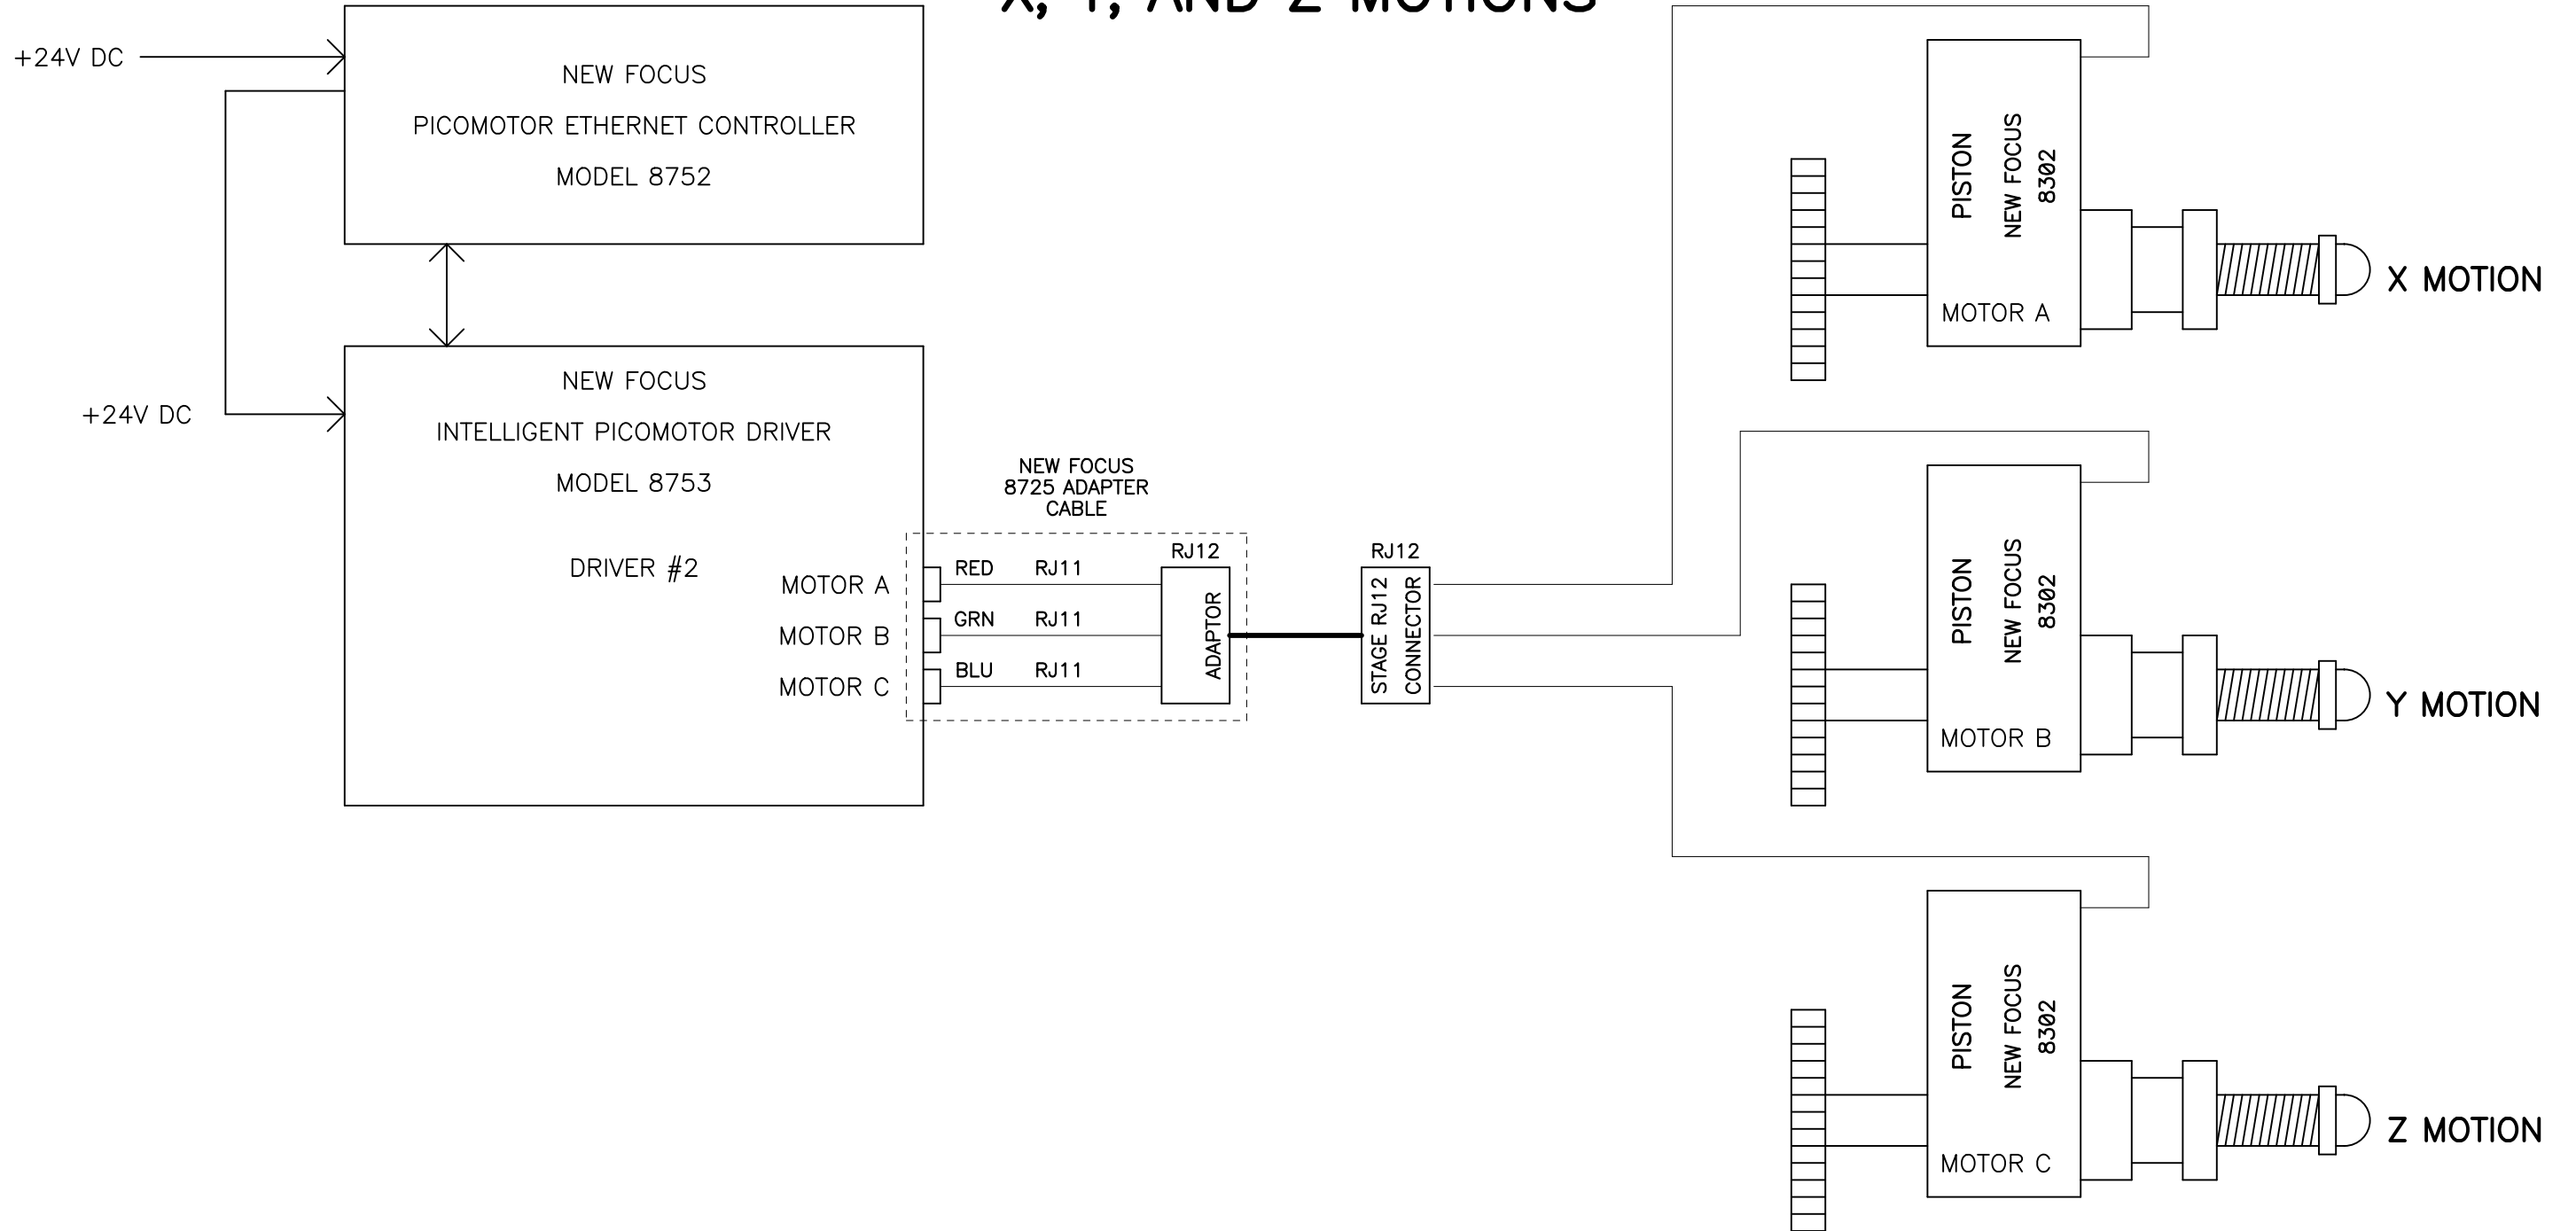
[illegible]

+24V DC

NEW FOCUS
PICOMOTOR ETHERNET CONTROLLER
MODEL 8752

+24V DC

NEW FOCUS
INTELLIGENT PICOMOTOR DRIVER
MODEL 8753

DRIVER #2

MOTOR A
MOTOR B
MOTOR C

NEW FOCUS
8725 ADAPTER
CABLE

RED RJ11
GRN RJ11
BLU RJ11

RJ12
ADAPTOR

RJ12
STAGE RJ12
CONNECTOR

PISTON
NEW FOCUS
8302
MOTOR A
X MOTION

PISTON
NEW FOCUS
8302
MOTOR B
Y MOTION

PISTON
NEW FOCUS
8302
MOTOR C
Z MOTION